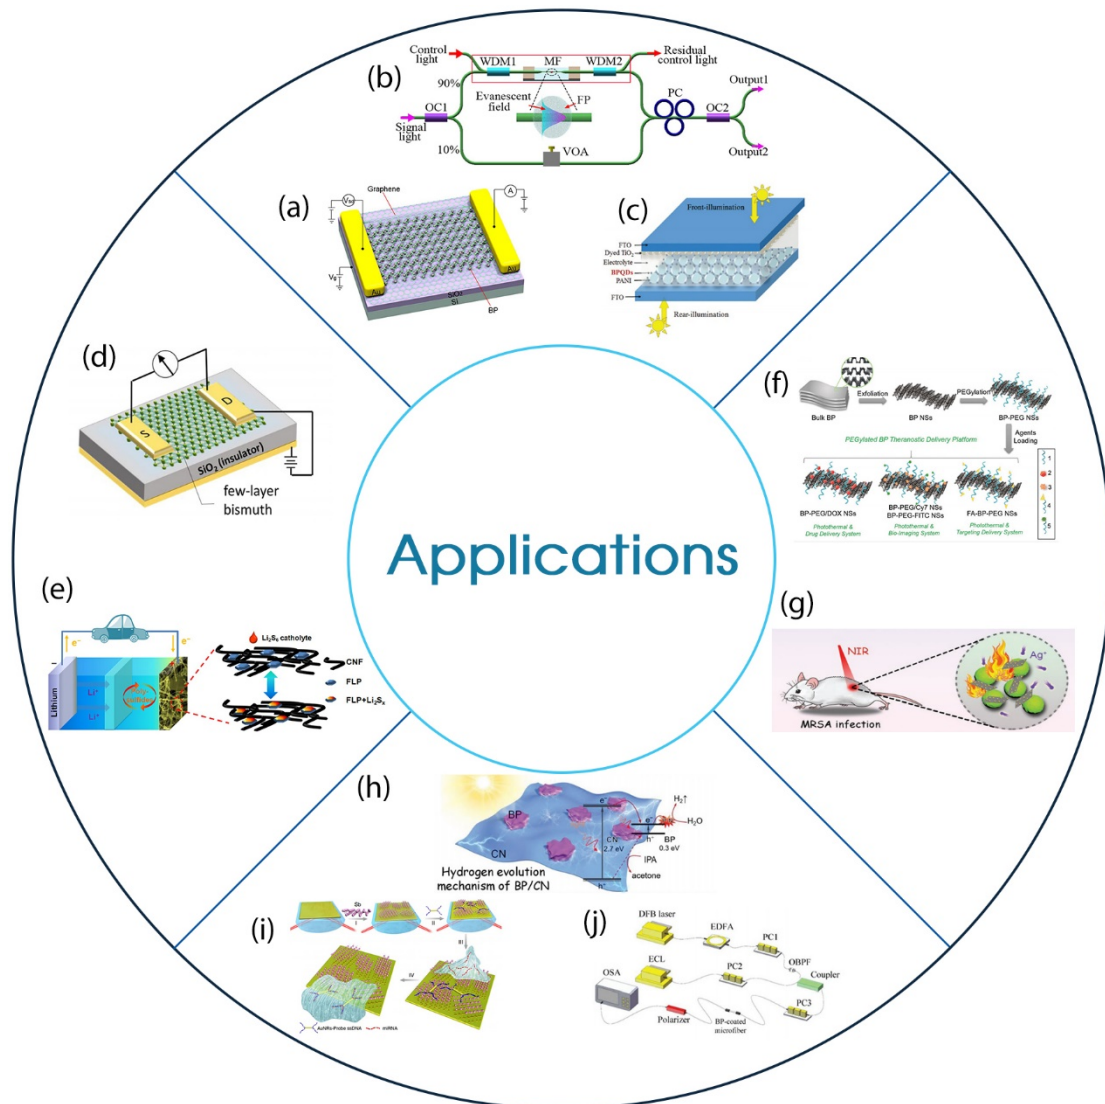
(b)
Control light
WDM1
MF
WDM2
Residual control light
90%
OC1
Signal light
Evanescent field
FP
PC
OC2
Output1
Output2
10%
VOA

(a)
Graphene
$V_{ds}$
A
$V_g$
Au
Au
$SiO_2$
Si
BP

(c)
Front-illumination
FTO
Dyed $TiO_2$
Electrolyte
BPQDs
PANI
FTO
Rear-illumination

(d)
S
D
$SiO_2$ (insulator)
few-layer bismuth

(f)
Bulk BP
Exfoliation
BP NSs
PEGylation
BP-PEG NSs
Agents Loading
PEGylated BP Theranostic Delivery Platform
BP-PEG/DOX NSs
Photothermal & Drug Delivery System
BP-PEG/Cy7 NSs
BP-PEG-FITC NSs
Photothermal & Bio-imaging System
FA-BP-PEG NSs
Photothermal & Targeting Delivery System
1
2
3
4
5

Applications

(e)
$e^-$
$e^-$
Lithium
$Li^+$
$Li^+$
$Li_2S_6$ catholyte
CNF
FLP
FLP+$Li_2S_x$

(g)
NIR
$Ag^+$
MRSA infection

(h)
BP
CN
$e^-$
$e^-$
$H_2$
$H_2O$
CN
2.7 eV
BP
0.3 eV
IPA
acetone
$h^+$
Hydrogen evolution mechanism of BP/CN

(i)
Sb
i
ii
iii
iv
AuNRs-Probe ssDNA
miRNA

(j)
DFB laser
EDFA
PC1
OBPF
ECL
PC2
Coupler
OSA
PC3
Polarizer
BP-coated microfiber